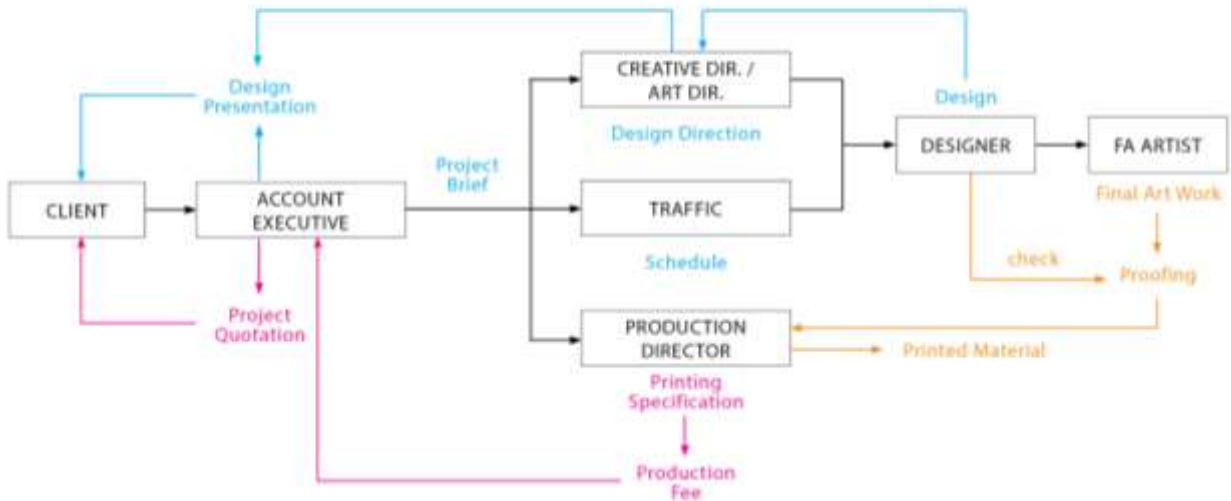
Design Presentation

CLIENT

ACCOUNT EXECUTIVE

Project Quotation

Project Brief

CREATIVE DIR. / ART DIR.

Design Direction

TRAFFIC

Schedule

PRODUCTION DIRECTOR

Printing Specification

Production Fee

Design

DESIGNER

FA ARTIST

Final Art Work

check

Proofing

Printed Material